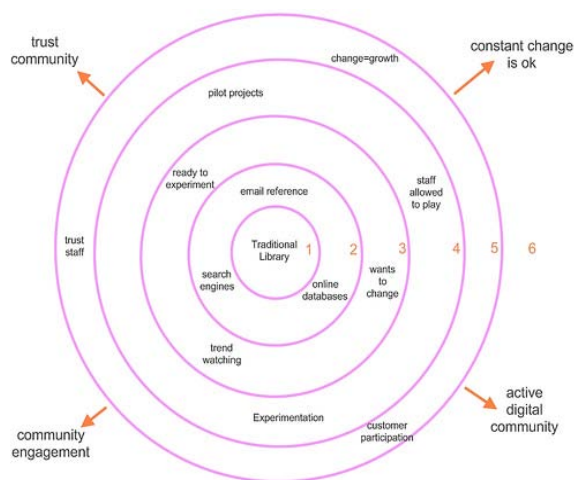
trust community

constant change is ok

change=growth

pilot projects

ready to experiment

email reference

staff allowed to play

trust staff

Traditional Library

1

2

3

4

5

6

search engines

online databases

wants to change

trend watching

Experimentation

customer participation

active digital community

community engagement